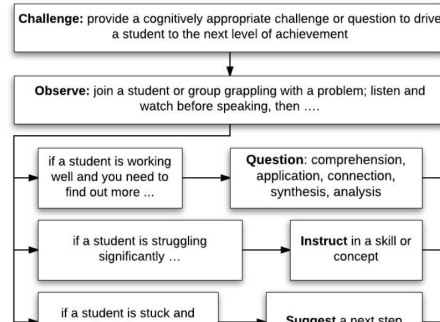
**Challenge:** provide a cognitively appropriate challenge or question to drive a student to the next level of achievement

**Observe:** join a student or group grappling with a problem; listen and watch before speaking, then ....

if a student is working well and you need to find out more ...

**Question**: comprehension, application, connection, synthesis, analysis

if a student is struggling significantly ...

**Instruct** in a skill or concept

if a student is stuck and

**Suggest** a next step